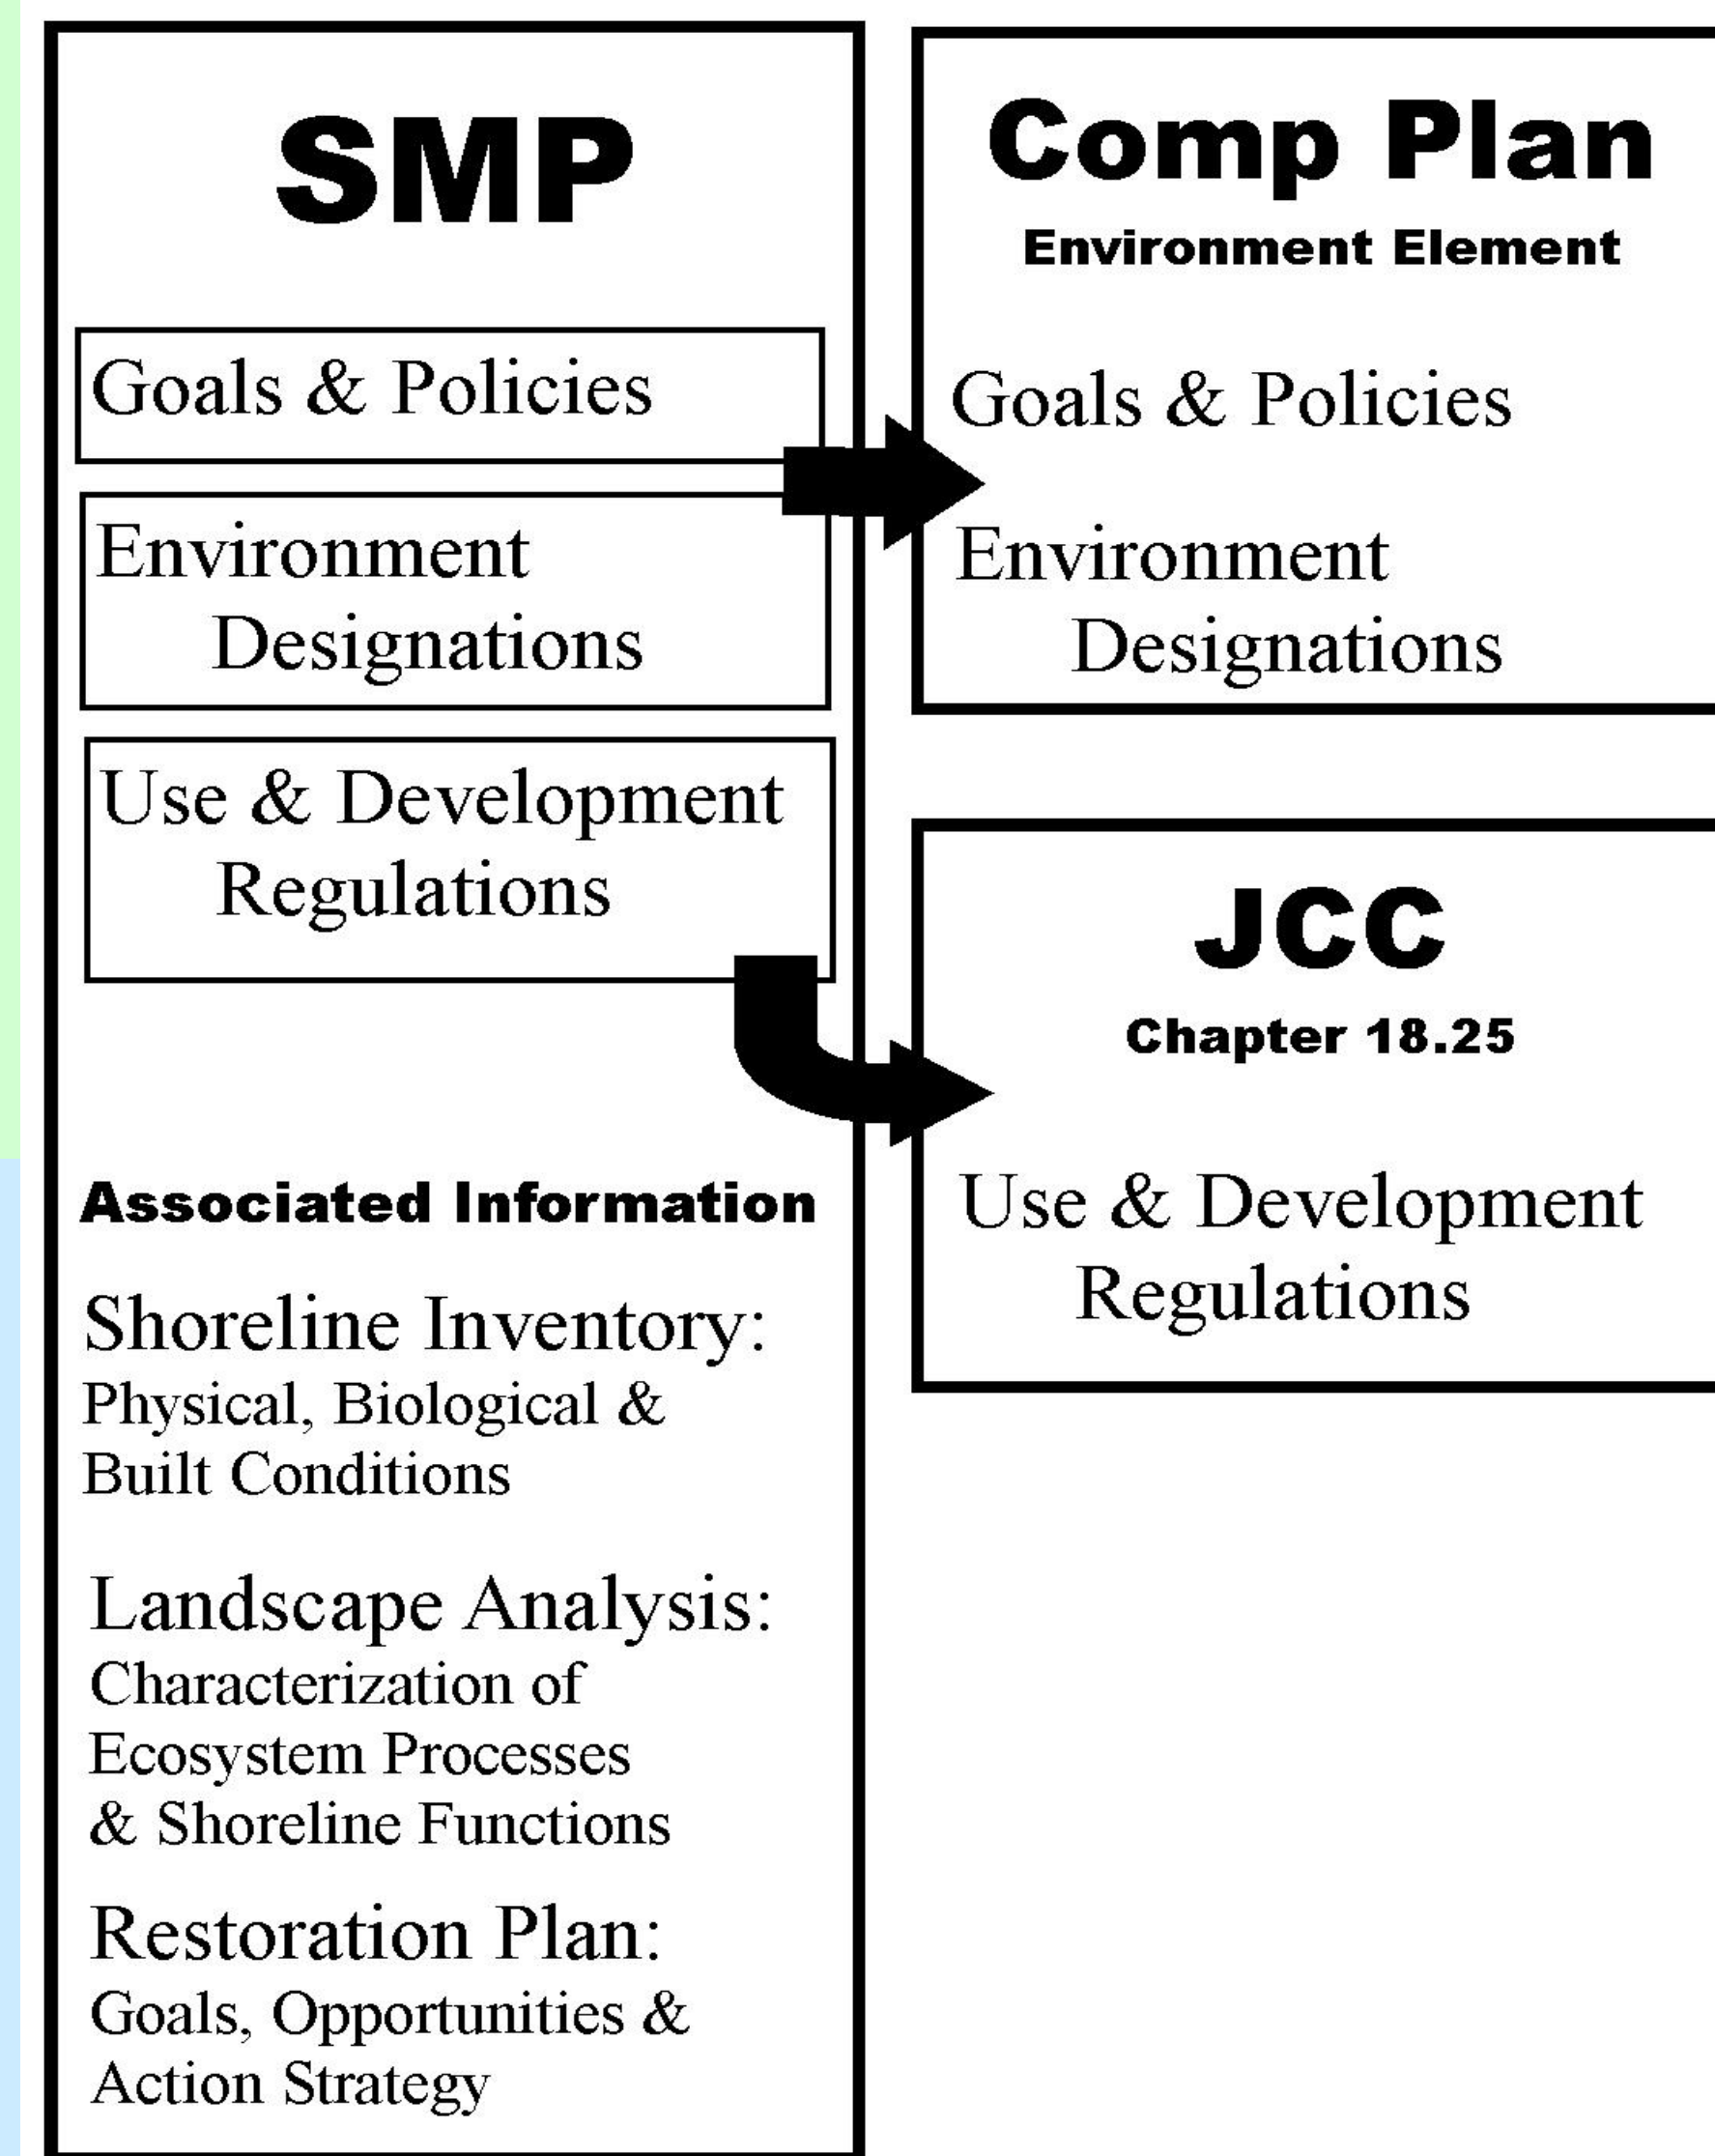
SMP

Goals & Policies

Environment Designations

Use & Development Regulations

Associated Information

Shoreline Inventory:
Physical, Biological & Built Conditions

Landscape Analysis:
Characterization of Ecosystem Processes & Shoreline Functions

Restoration Plan:
Goals, Opportunities & Action Strategy

Comp Plan
Environment Element

Goals & Policies

Environment Designations

JCC
Chapter 18.25

Use & Development Regulations